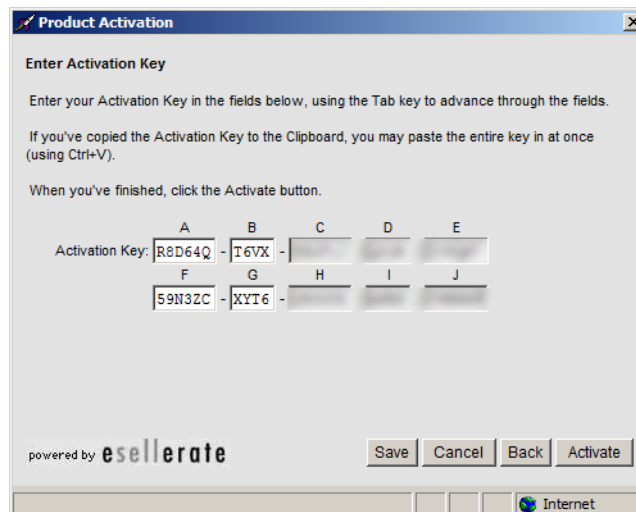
Product Activation

Enter Activation Key

Enter your Activation Key in the fields below, using the Tab key to advance through the fields.

If you've copied the Activation Key to the Clipboard, you may paste the entire key in at once (using Ctrl+V).

When you've finished, click the Activate button.

| | A | | B | | C | D | E |
|---|---|---|---|---|---|---|---|
| Activation Key: | R8D64Q | - | T6VX | - | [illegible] | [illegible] | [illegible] |
| | F | | G | | H | I | J |
| | 59N3ZC | - | XYT6 | - | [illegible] | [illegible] | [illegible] |

powered by esellerate

Save Cancel Back Activate

Internet